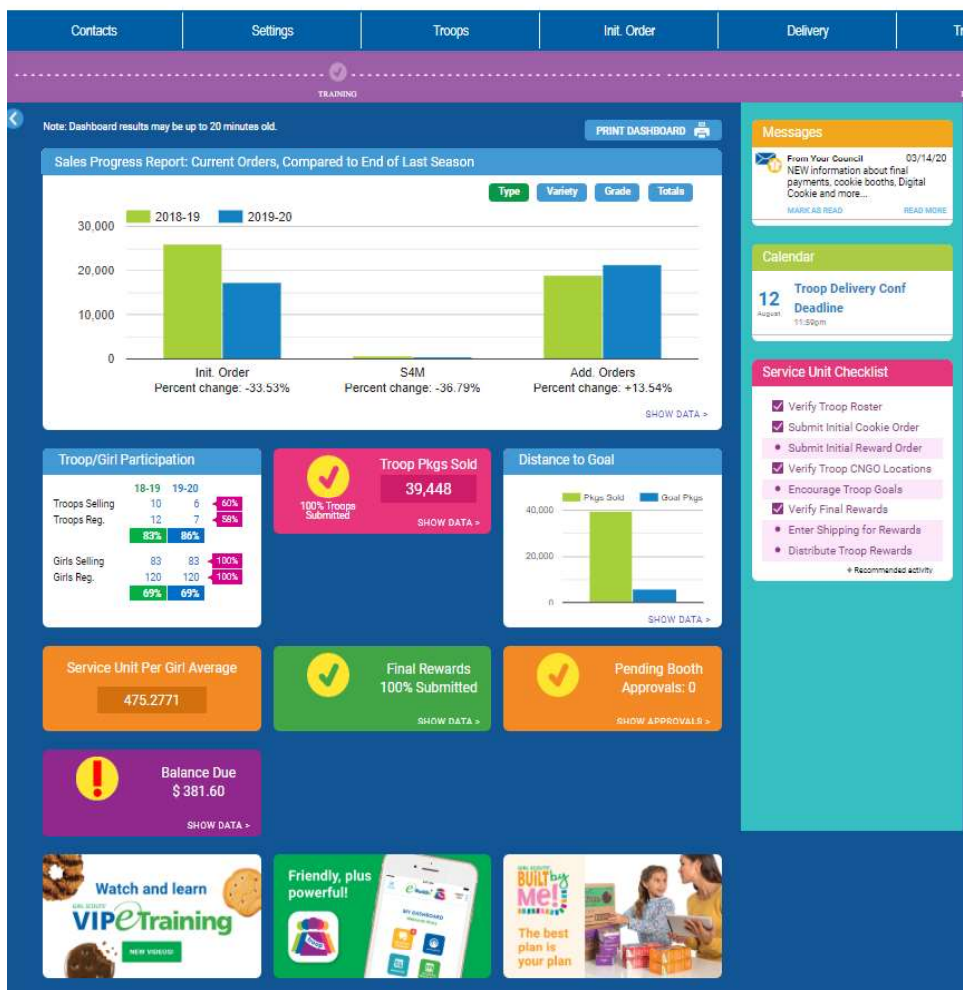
Contacts | Settings | Troops | Init. Order | Delivery | Tr

TRAINING

Note: Dashboard results may be up to 20 minutes old.

PRINT DASHBOARD

Sales Progress Report: Current Orders, Compared to End of Last Season

Type | Variety | Grade | Totals

2018-19 | 2019-20

30,000
20,000
10,000
0

Init. Order
Percent change: -33.53%

S4M
Percent change: -36.79%

Add. Orders
Percent change: +13.54%

SHOW DATA >

Troop/Girl Participation

| | 18-19 | 19-20 | |
|---|---|---|---|
| Troops Selling | 10 | 6 | 60% |
| Troops Reg. | 12 | 7 | 58% |
| | 83% | 86% | |
| Girls Selling | 83 | 83 | 100% |
| Girls Reg. | 120 | 120 | 100% |
| | 69% | 69% | |

100% Troops Submitted

Troop Pkgs Sold
39,448
SHOW DATA >

Distance to Goal
Pkgs Sold | Goal Pkgs
40,000
20,000
0
SHOW DATA >

Service Unit Per Girl Average
475.2771

Final Rewards
100% Submitted
SHOW DATA >

Pending Booth Approvals: 0
SHOW APPROVALS >

Balance Due
$ 381.60
SHOW DATA >

Watch and learn
GIRL SCOUTS
VIPeTraining
NEW VIDEOS!

Friendly, plus powerful!

MY DASHBOARD

GIRL SCOUTS
BUILT by Me!
The best plan is your plan

Messages
From Your Council 03/14/20
NEW information about final payments, cookie booths, Digital Cookie and more...
MARK AS READ READ MORE

Calendar
12
August
Troop Delivery Conf Deadline
11:59pm

Service Unit Checklist
Verify Troop Roster
Submit Initial Cookie Order
Submit Initial Reward Order
Verify Troop CNGO Locations
Encourage Troop Goals
Verify Final Rewards
Enter Shipping for Rewards
Distribute Troop Rewards
• Recommended activity